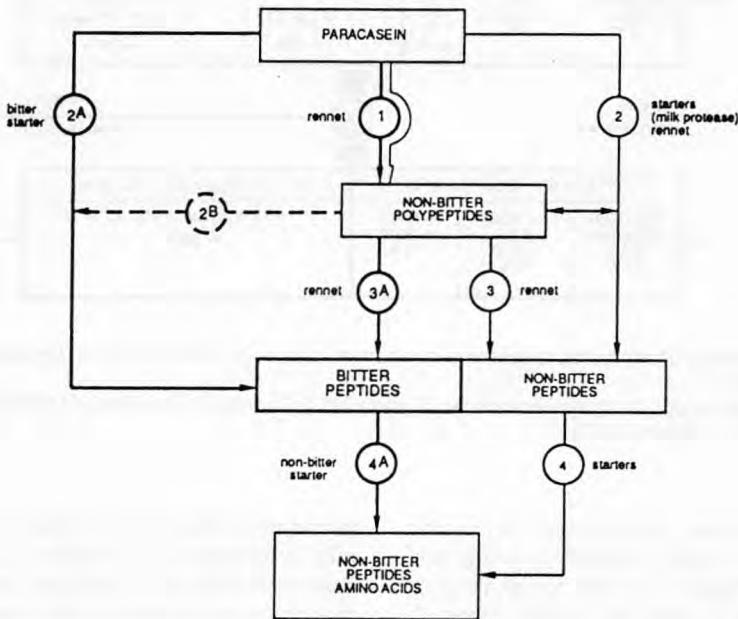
PARACASEIN

bitter starter

2A

rennet

1

2

starters (milk protease) rennet

2B

NON-BITTER POLYPEPTIDES

rennet

3A

3

rennet

BITTER PEPTIDES

NON-BITTER PEPTIDES

non-bitter starter

4A

4

starters

NON-BITTER PEPTIDES AMINO ACIDS